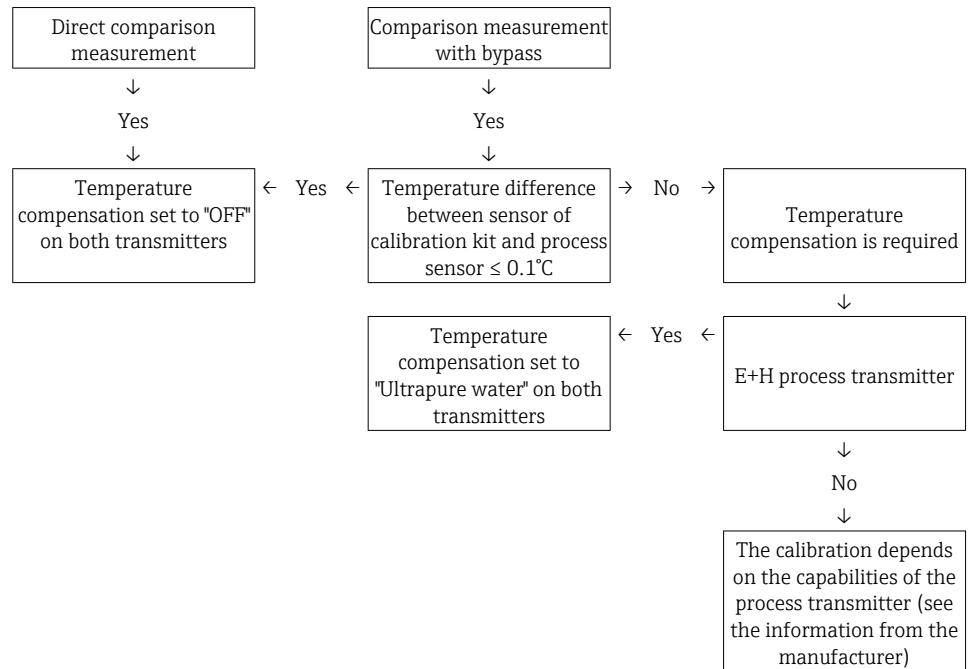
Direct comparison measurement

↓

Yes

↓

Comparison measurement with bypass

↓

Yes

↓

Temperature compensation set to "OFF" on both transmitters

← Yes ←

Temperature difference between sensor of calibration kit and process sensor ≤ 0.1˚C

→ No →

Temperature compensation is required

↓

Temperature compensation set to "Ultrapure water" on both transmitters

← Yes ←

E+H process transmitter

↓

No

↓

The calibration depends on the capabilities of the process transmitter (see the information from the manufacturer)